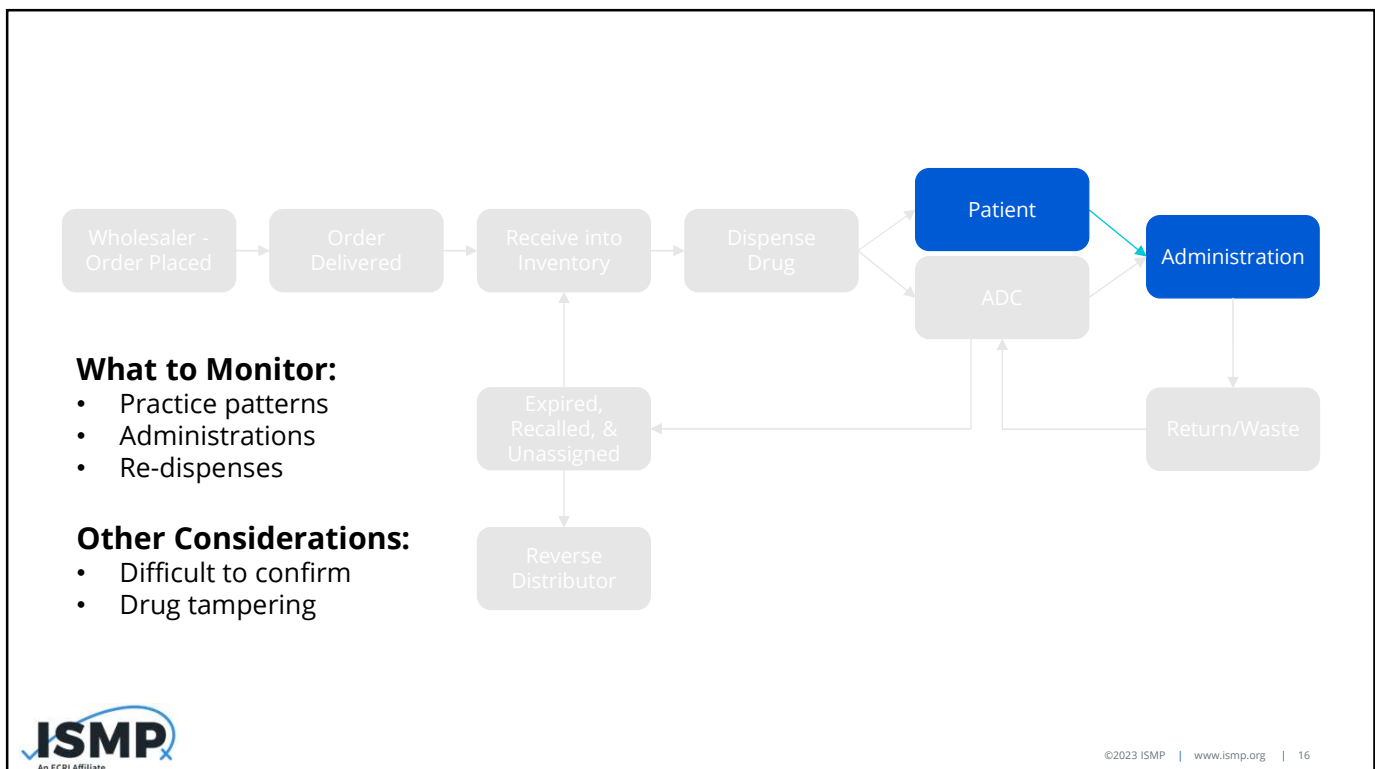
Wholesaler - Order Placed

Order Delivered

Receive into Inventory

Dispense Drug

Patient

ADC

Administration

Expired, Recalled, & Unassigned

Return/Waste

Reverse Distributor

**What to Monitor:**
- Practice patterns
- Administrations
- Re-dispenses

**Other Considerations:**
- Difficult to confirm
- Drug tampering

ISMP
An ECRI Affiliate

©2023 ISMP | www.ismp.org | 16